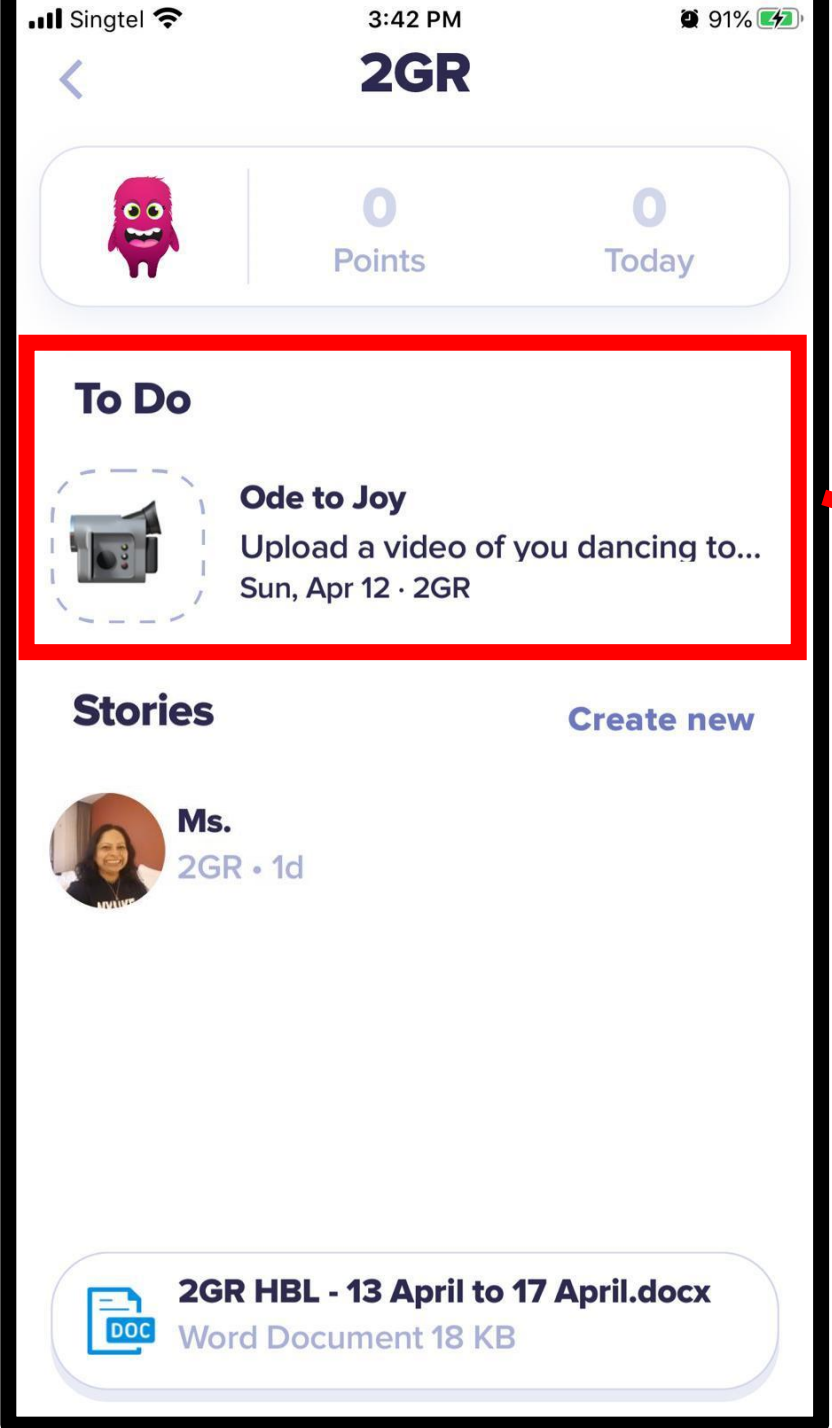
Singtel 3:42 PM 91%

2GR

0 Points

0 Today

To Do

Ode to Joy
Upload a video of you dancing to...
Sun, Apr 12 · 2GR

Stories

Create new

Ms.
2GR • 1d

DOC
2GR HBL - 13 April to 17 April.docx
Word Document 18 KB